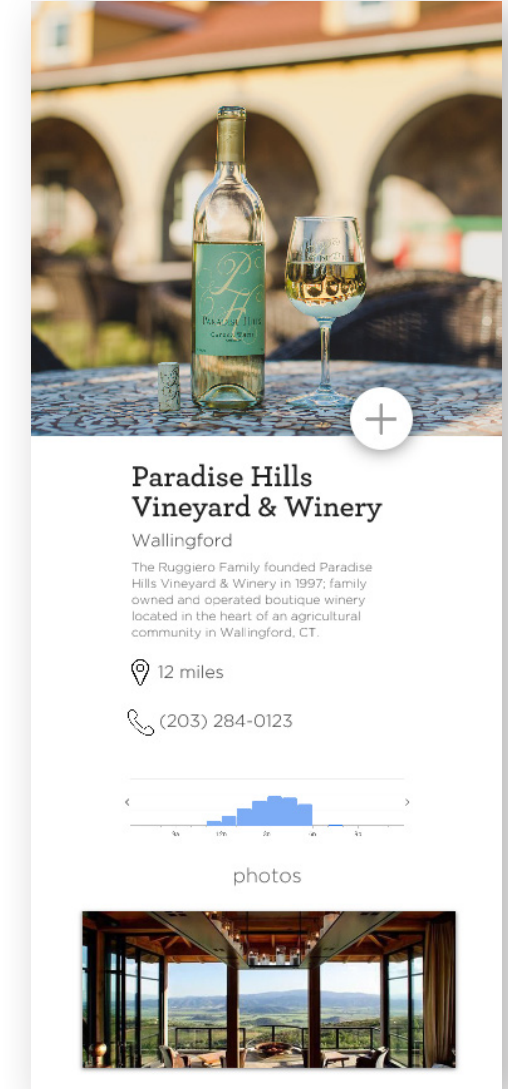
PH
Paradise Hills

+

Paradise Hills Vineyard & Winery

Wallingford

The Ruggiero Family founded Paradise Hills Vineyard & Winery in 1997; family owned and operated boutique winery located in the heart of an agricultural community in Wallingford, CT.

12 miles

(203) 284-0123

‹ ›

9a 12p 3p 6p 9p

photos